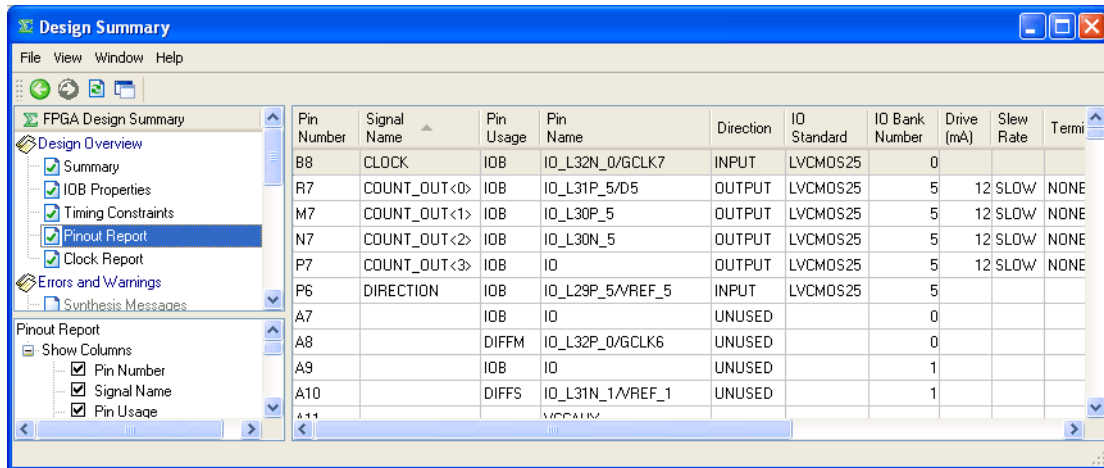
Design Summary

File View Window Help

FPGA Design Summary
Design Overview
Summary
IOB Properties
Timing Constraints
Pinout Report
Clock Report
Errors and Warnings
Synthesis Messages

Pinout Report
Show Columns
Pin Number
Signal Name
Pin Usage

| Pin Number | Signal Name | Pin Usage | Pin Name | Direction | IO Standard | IO Bank Number | Drive (mA) | Slew Rate | Termi |
|---|---|---|---|---|---|---|---|---|---|
| B8 | CLOCK | IOB | IO_L32N_0/GCLK7 | INPUT | LVCMOS25 | 0 | | | |
| R7 | COUNT_OUT<0> | IOB | IO_L31P_5/D5 | OUTPUT | LVCMOS25 | 5 | 12 | SLOW | NONE |
| M7 | COUNT_OUT<1> | IOB | IO_L30P_5 | OUTPUT | LVCMOS25 | 5 | 12 | SLOW | NONE |
| N7 | COUNT_OUT<2> | IOB | IO_L30N_5 | OUTPUT | LVCMOS25 | 5 | 12 | SLOW | NONE |
| P7 | COUNT_OUT<3> | IOB | IO | OUTPUT | LVCMOS25 | 5 | 12 | SLOW | NONE |
| P6 | DIRECTION | IOB | IO_L29P_5/VREF_5 | INPUT | LVCMOS25 | 5 | | | |
| A7 | | IOB | IO | UNUSED | | 0 | | | |
| A8 | | DIFFM | IO_L32P_0/GCLK6 | UNUSED | | 0 | | | |
| A9 | | IOB | IO | UNUSED | | 1 | | | |
| A10 | | DIFFS | IO_L31N_1/VREF_1 | UNUSED | | 1 | | | |
| A11 | | | VCCAUX | | | | | | |